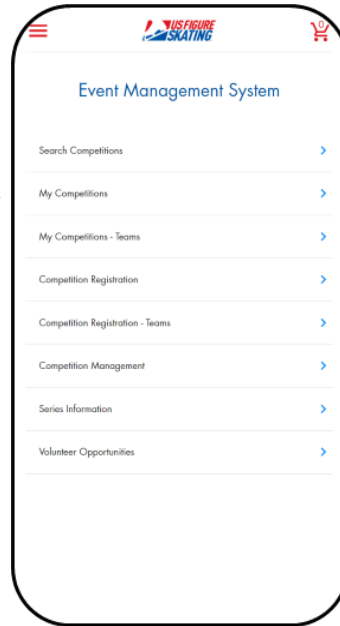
US FIGURE SKATING

0

Event Management System

Search Competitions

My Competitions

My Competitions - Teams

Competition Registration

Competition Registration - Teams

Competition Management

Series Information

Volunteer Opportunities